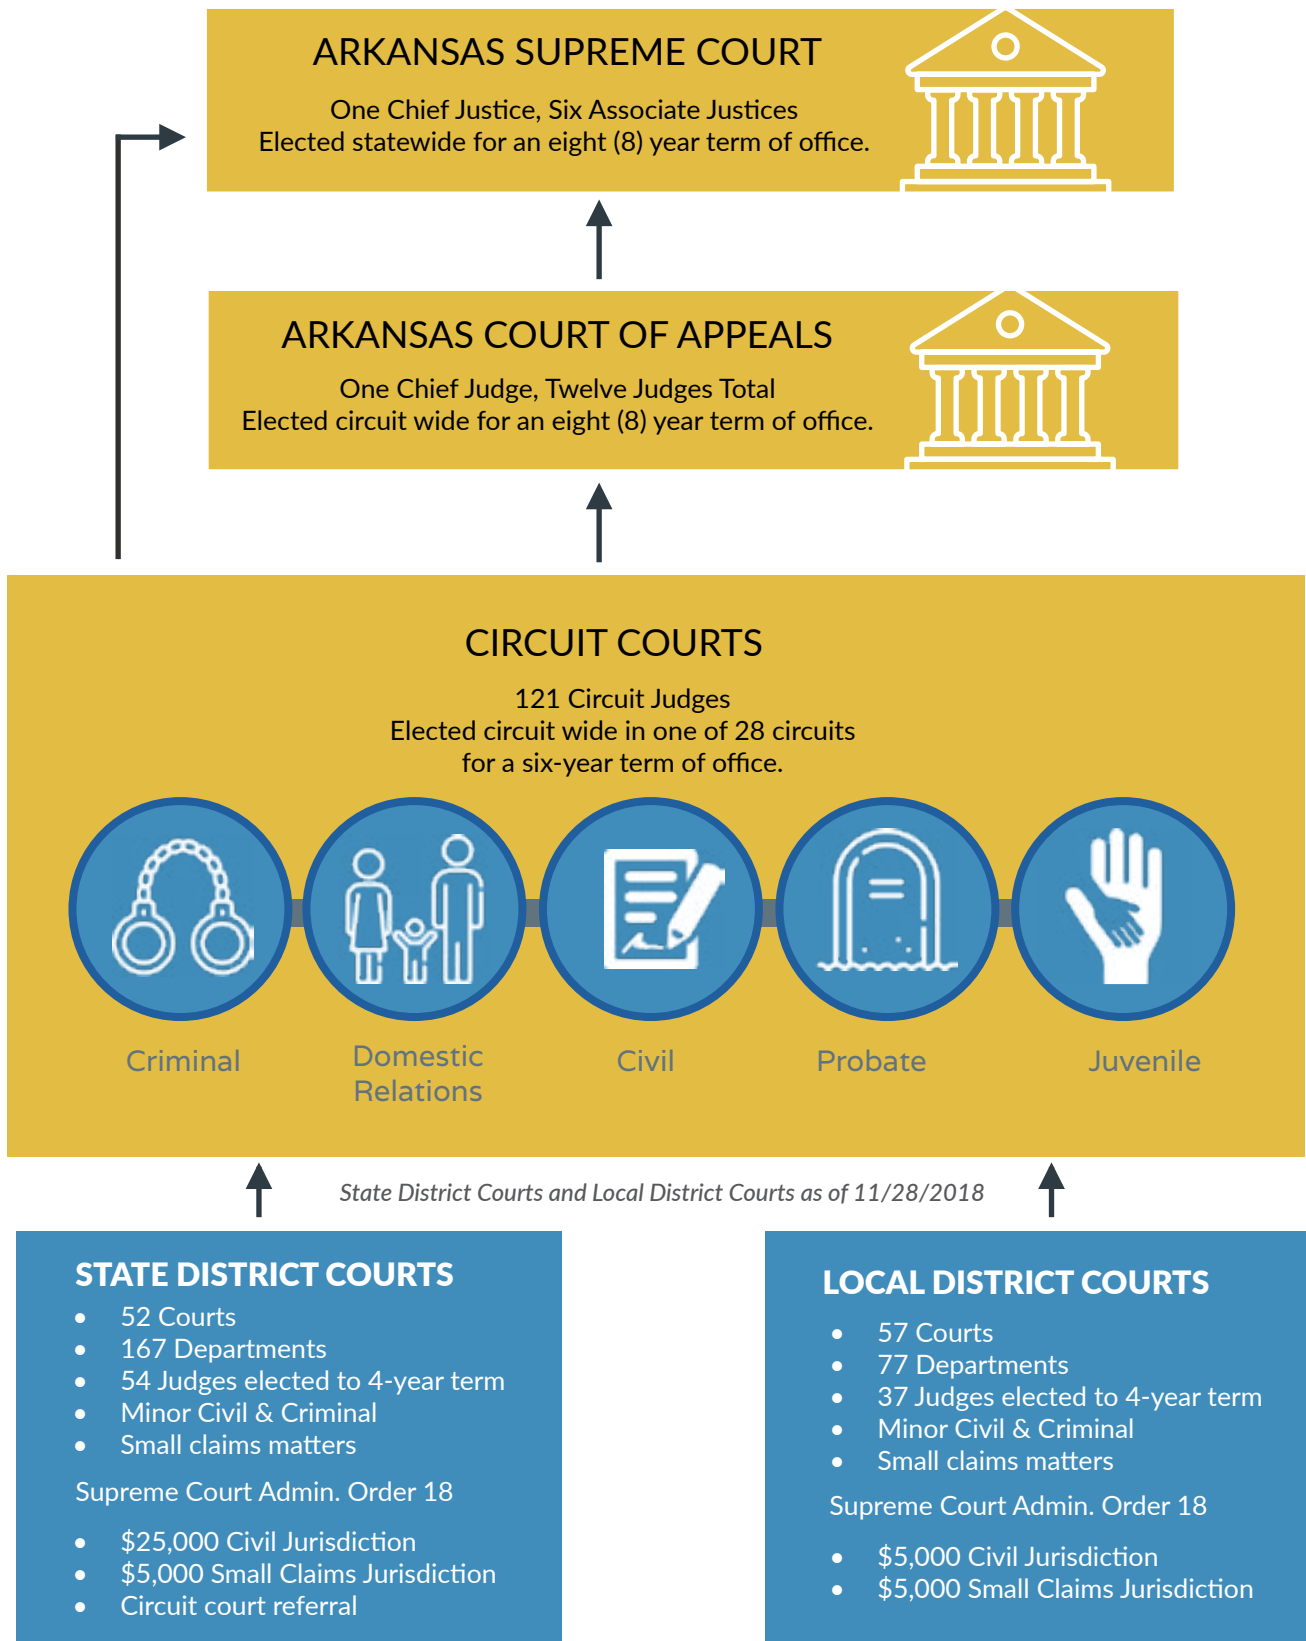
ARKANSAS SUPREME COURT

One Chief Justice, Six Associate Justices
Elected statewide for an eight (8) year term of office.

ARKANSAS COURT OF APPEALS

One Chief Judge, Twelve Judges Total
Elected circuit wide for an eight (8) year term of office.

CIRCUIT COURTS

121 Circuit Judges
Elected circuit wide in one of 28 circuits
for a six-year term of office.

Criminal

Domestic Relations

Civil

Probate

Juvenile

State District Courts and Local District Courts as of 11/28/2018

STATE DISTRICT COURTS
- 52 Courts
- 167 Departments
- 54 Judges elected to 4-year term
- Minor Civil & Criminal
- Small claims matters

Supreme Court Admin. Order 18

- $25,000 Civil Jurisdiction
- $5,000 Small Claims Jurisdiction
- Circuit court referral

LOCAL DISTRICT COURTS
- 57 Courts
- 77 Departments
- 37 Judges elected to 4-year term
- Minor Civil & Criminal
- Small claims matters

Supreme Court Admin. Order 18

- $5,000 Civil Jurisdiction
- $5,000 Small Claims Jurisdiction